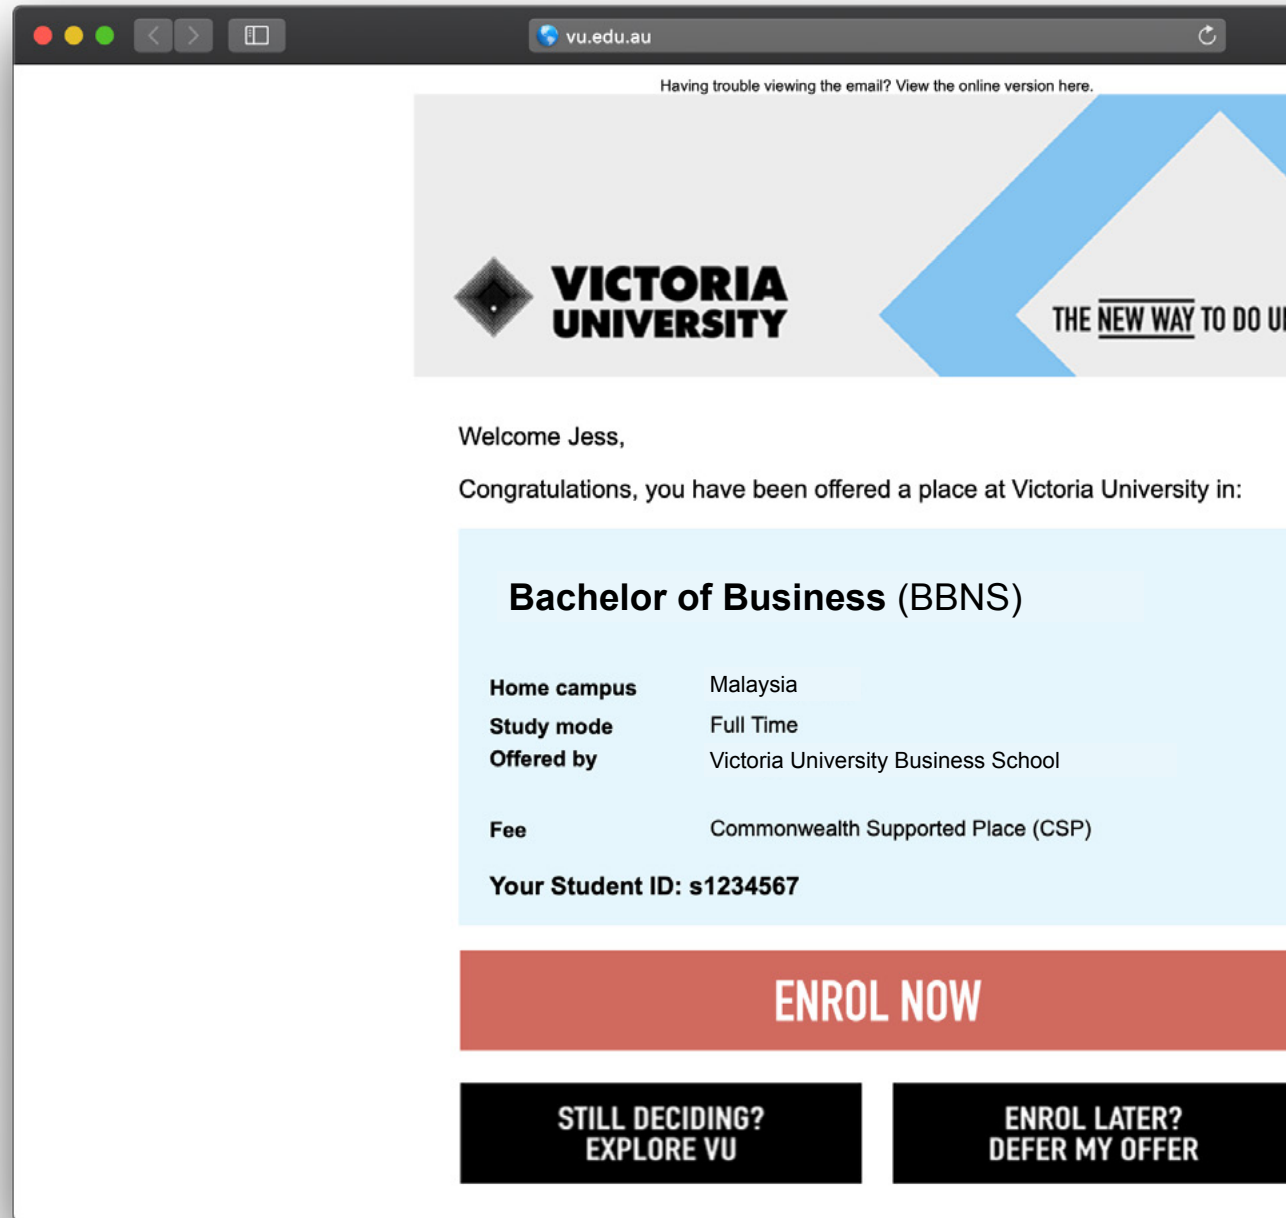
vu.edu.au

Having trouble viewing the email? View the online version here.

VICTORIA UNIVERSITY

THE NEW WAY TO DO U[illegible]

Welcome Jess,

Congratulations, you have been offered a place at Victoria University in:

**Bachelor of Business** (BBNS)

| | |
|---|---|
| Home campus | Malaysia |
| Study mode | Full Time |
| Offered by | Victoria University Business School |
| Fee | Commonwealth Supported Place (CSP) |

Your Student ID: s1234567

ENROL NOW

STILL DECIDING? EXPLORE VU

ENROL LATER? DEFER MY OFFER